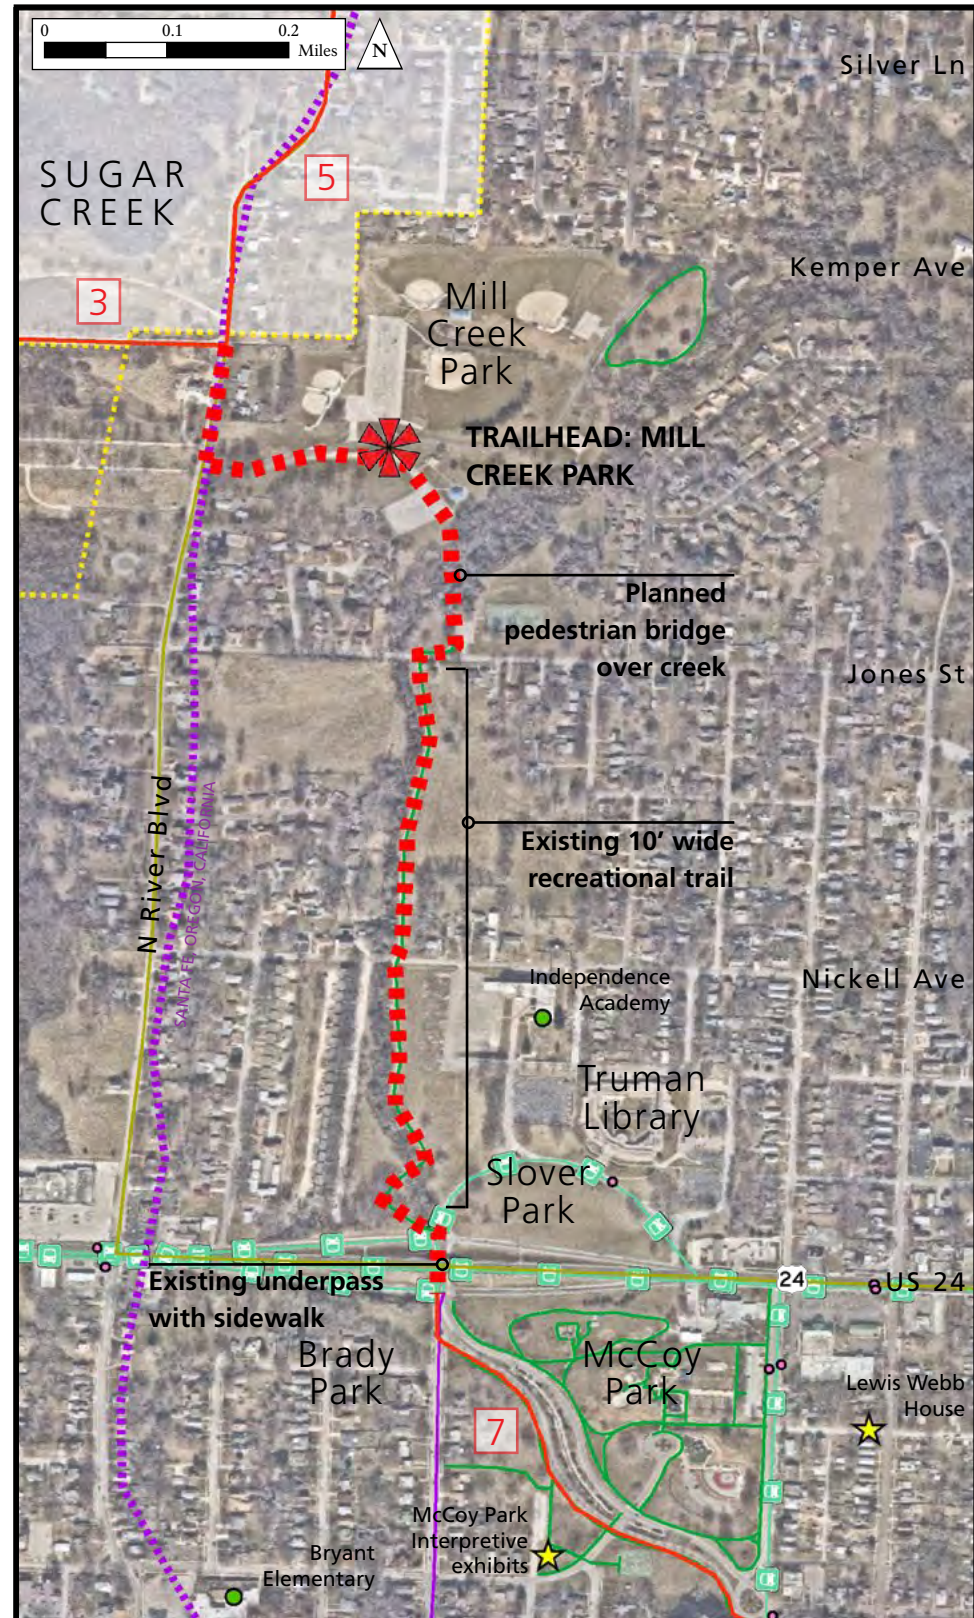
0 0.1 0.2 Miles

N

Silver Ln

SUGAR CREEK

5

3

Kemper Ave

Mill Creek Park

TRAILHEAD: MILL CREEK PARK

Planned pedestrian bridge over creek

Jones St

N River Blvd

SANTA FE, OREGON, CALIFORNIA

Existing 10' wide recreational trail

Independence Academy

Nickell Ave

Truman Library

Slover Park

24

US 24

Existing underpass with sidewalk

Brady Park

McCoy Park

7

Lewis Webb House

McCoy Park Interpretive exhibits

Bryant Elementary